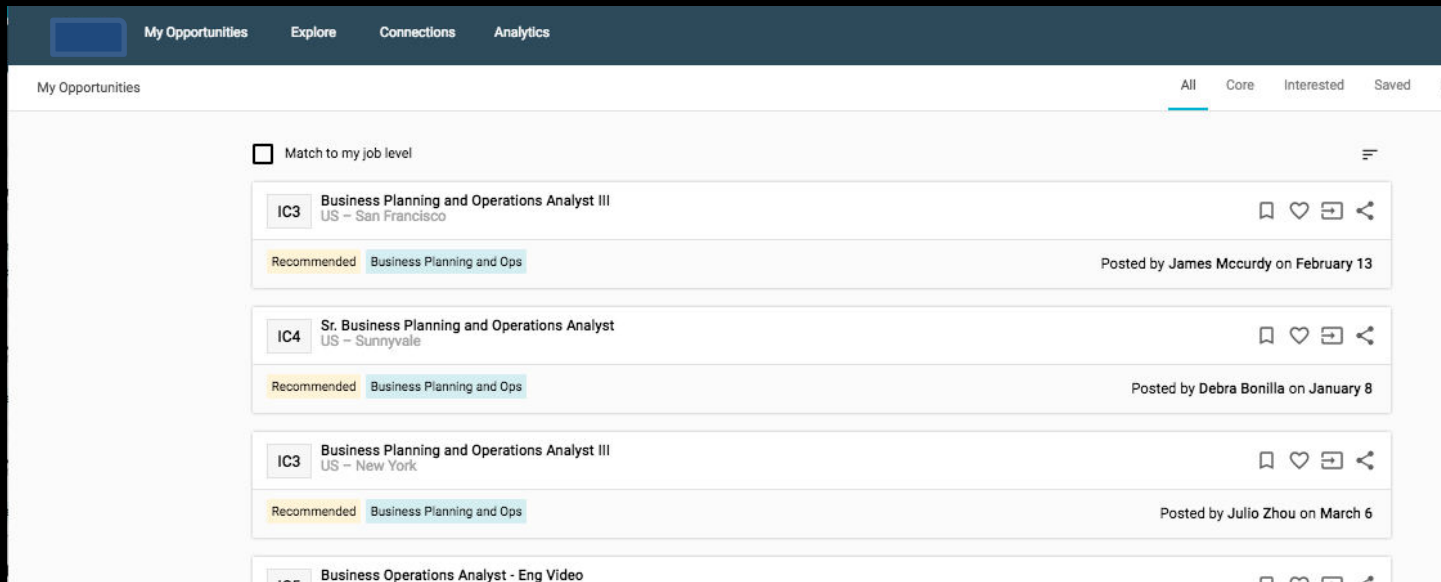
My Opportunities Explore Connections Analytics

My Opportunities

All Core Interested Saved

Match to my job level

IC3 Business Planning and Operations Analyst III
US – San Francisco

Recommended Business Planning and Ops

Posted by James Mccurdy on February 13

IC4 Sr. Business Planning and Operations Analyst
US – Sunnyvale

Recommended Business Planning and Ops

Posted by Debra Bonilla on January 8

IC3 Business Planning and Operations Analyst III
US – New York

Recommended Business Planning and Ops

Posted by Julio Zhou on March 6

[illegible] Business Operations Analyst - Eng Video